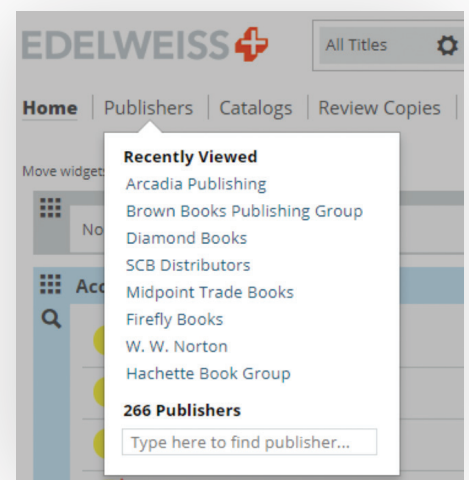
EDELWEISS

All Titles

Home | Publishers | Catalogs | Review Copies |

Move widget

No

Acc

Recently Viewed
Arcadia Publishing
Brown Books Publishing Group
Diamond Books
SCB Distributors
Midpoint Trade Books
Firefly Books
W. W. Norton
Hachette Book Group

266 Publishers

Type here to find publisher...